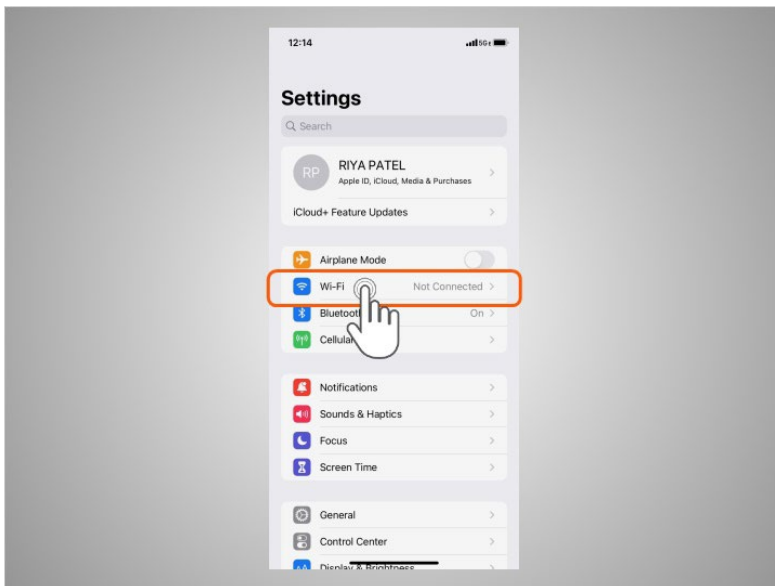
12:14

5G

Settings

Search

RP RIYA PATEL
Apple ID, iCloud, Media & Purchases

iCloud+ Feature Updates

Airplane Mode

Wi-Fi Not Connected

Blueto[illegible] On

Cellula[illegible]

Notifications

Sounds & Haptics

Focus

Screen Time

General

Control Center

Display & Brightness